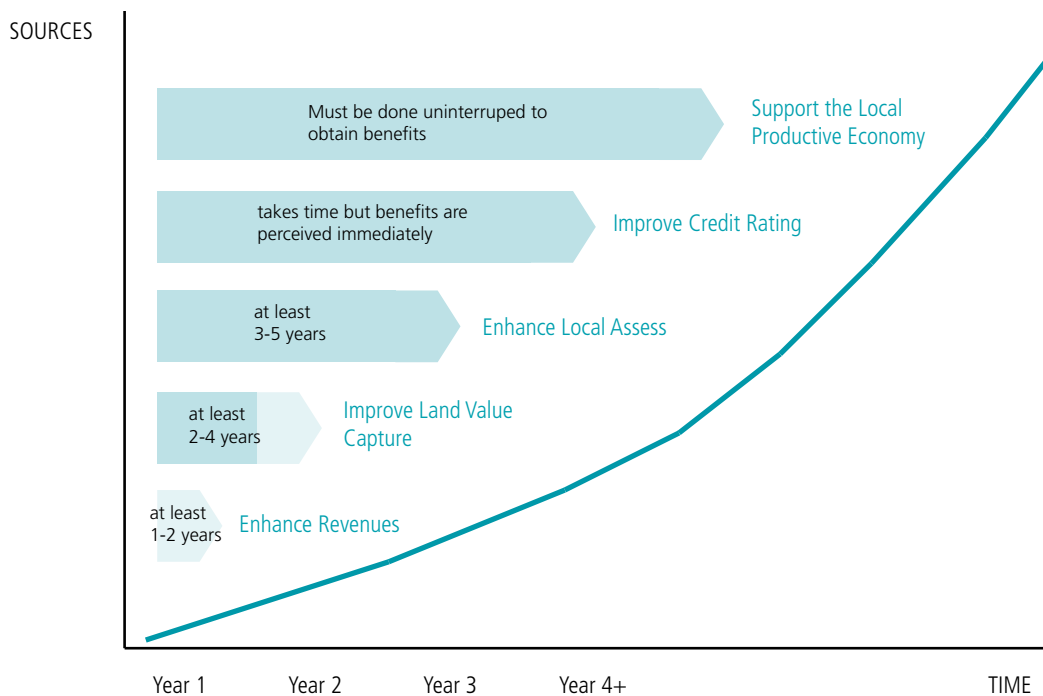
SOURCES

Must be done uninterruped to obtain benefits

Support the Local Productive Economy

takes time but benefits are perceived immediately

Improve Credit Rating

at least 3-5 years

Enhance Local Assess

at least 2-4 years

Improve Land Value Capture

at least 1-2 years

Enhance Revenues

Year 1

Year 2

Year 3

Year 4+

TIME